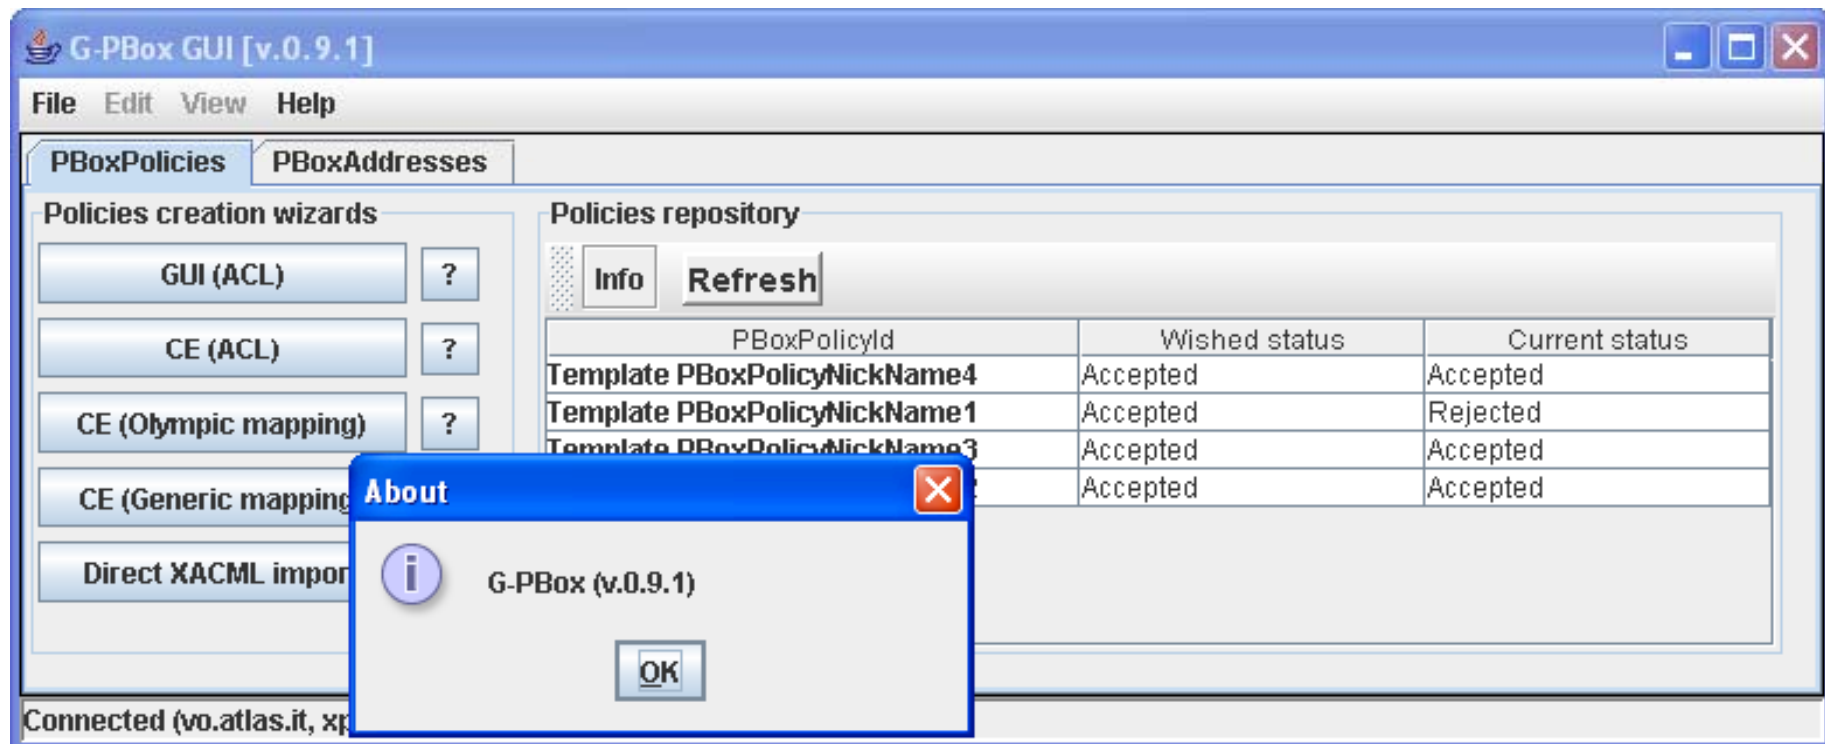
G-PBox GUI [v.0.9.1]

File Edit View Help

PBoxPolicies PBoxAddresses

Policies creation wizards

GUI (ACL) ?

CE (ACL) ?

CE (Olympic mapping) ?

CE (Generic mapping

Direct XACML impor

Policies repository

Info Refresh

| PBoxPolicyId | Wished status | Current status |
|---|---|---|
| Template PBoxPolicyNickName4 | Accepted | Accepted |
| Template PBoxPolicyNickName1 | Accepted | Rejected |
| Template PBoxPolicyNickName3 | Accepted | Accepted |
| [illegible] | Accepted | Accepted |

About

G-PBox (v.0.9.1)

OK

Connected (vo.atlas.it, xp